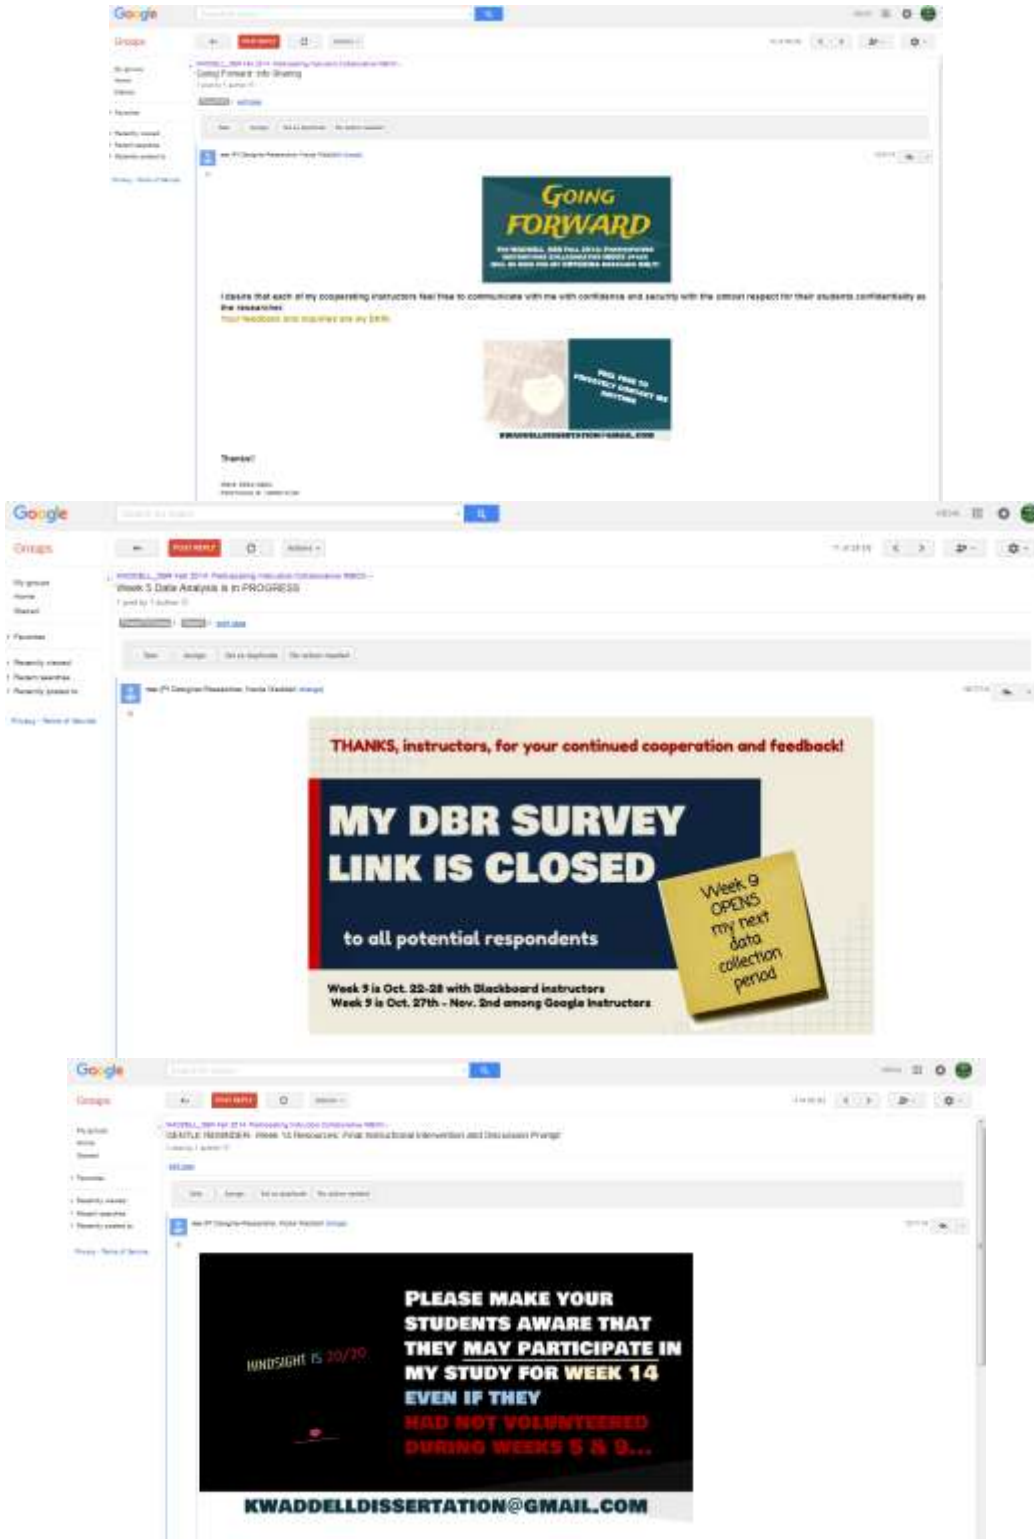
Google

Groups

POST REPLY

Going Forward: Info Sharing

GOING FORWARD

I desire that each of my cooperating instructors feel free to communicate with me with confidence and security with the utmost respect for their students confidentiality as the researcher.

Your feedback and inquiries are my faith.

FEEL FREE TO PRIVATELY CONTACT ME ANYTIME

KWADDELLDISSERTATION@GMAIL.COM

Thanks!

Google

Groups

POST REPLY

Week 5 Data Analysis is in PROGRESS

THANKS, instructors, for your continued cooperation and feedback!

MY DBR SURVEY LINK IS CLOSED

to all potential respondents

Week 9 OPENS my next data collection period

Week 9 is Oct. 22-28 with Blackboard instructors
Week 9 is Oct. 27th - Nov. 2nd among Google instructors

Google

Groups

POST REPLY

GENTLE REMINDER: Week 14 Resources: Final Instructional Intervention and Discussion Prompt

HINDSIGHT IS 20/20

PLEASE MAKE YOUR STUDENTS AWARE THAT THEY MAY PARTICIPATE IN MY STUDY FOR WEEK 14 EVEN IF THEY HAD NOT VOLUNTEERED DURING WEEKS 5 & 9...

KWADDELLDISSERTATION@GMAIL.COM